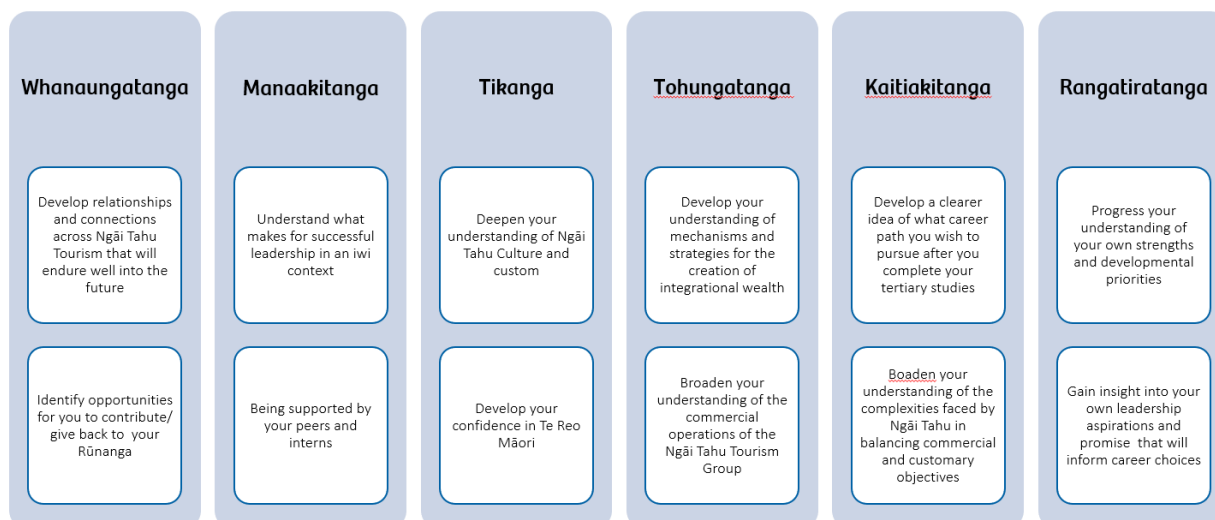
Whanaungatanga

Develop relationships and connections across Ngāi Tahu Tourism that will endure well into the future

Identify opportunities for you to contribute/ give back to your Rūnanga

Manaakitanga

Understand what makes for successful leadership in an iwi context

Being supported by your peers and interns

Tikanga

Deepen your understanding of Ngāi Tahu Culture and custom

Develop your confidence in Te Reo Māori

Tohungatanga

Develop your understanding of mechanisms and strategies for the creation of integrational wealth

Broaden your understanding of the commercial operations of the Ngāi Tahu Tourism Group

Kaitiakitanga

Develop a clearer idea of what career path you wish to pursue after you complete your tertiary studies

Boaden your understanding of the complexities faced by Ngāi Tahu in balancing commercial and customary objectives

Rangatiratanga

Progress your understanding of your own strengths and developmental priorities

Gain insight into your own leadership aspirations and promise that will inform career choices